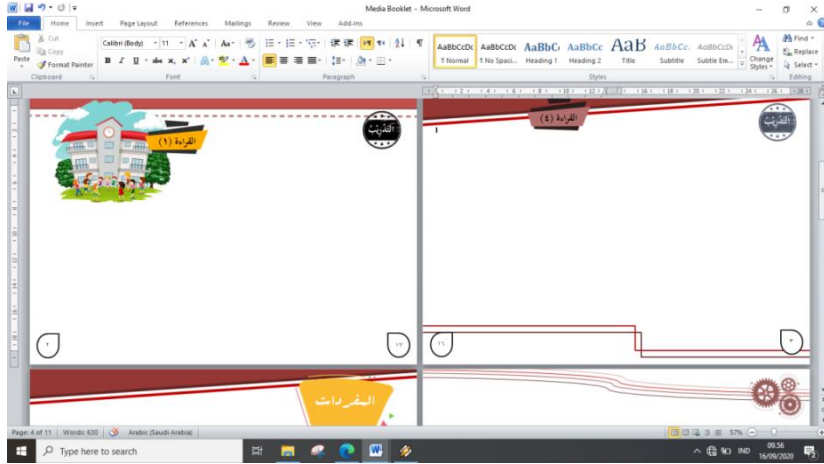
Media Booklet - Microsoft Word

File Home Insert Page Layout References Mailings Review View Add-Ins

Cut
Copy
Format Painter
Paste
Clipboard

Calibri (Body) 11
Font

Paragraph

AaBbCcDc ¶ Normal
AaBbCcDc ¶ No Spaci...
AaBbCc Heading 1
AaBbCc Heading 2
AaB Title
AaBbCc. Subtitle
AaBbCcDc Subtle Em...
Change Styles
Styles

Find
Replace
Select
Editing

القراءة (١)

التدريب

٢

١٧

القراءة (٤)

التدريب

١٦

٣

المفردات

Page: 4 of 11 Words: 630 Arabic (Saudi Arabia)

57%

Type here to search

IND 09.56 16/09/2020